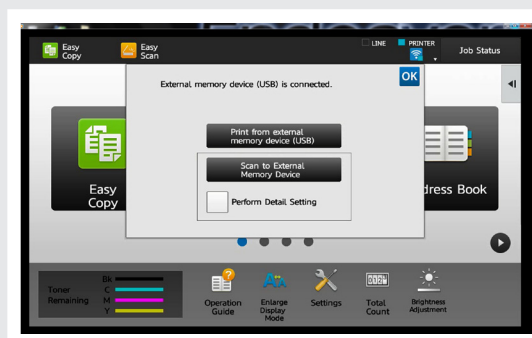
Easy Copy
Easy Scan
LINE
PRINTER
Job Status

External memory device (USB) is connected.
OK

Print from external memory device (USB)

Scan to External Memory Device

Perform Detail Setting

Easy Copy

dress Book

Toner Remaining
Bk
C
M
Y

Operation Guide
Enlarge Display Mode
Settings
Total Count
Brightness Adjustment